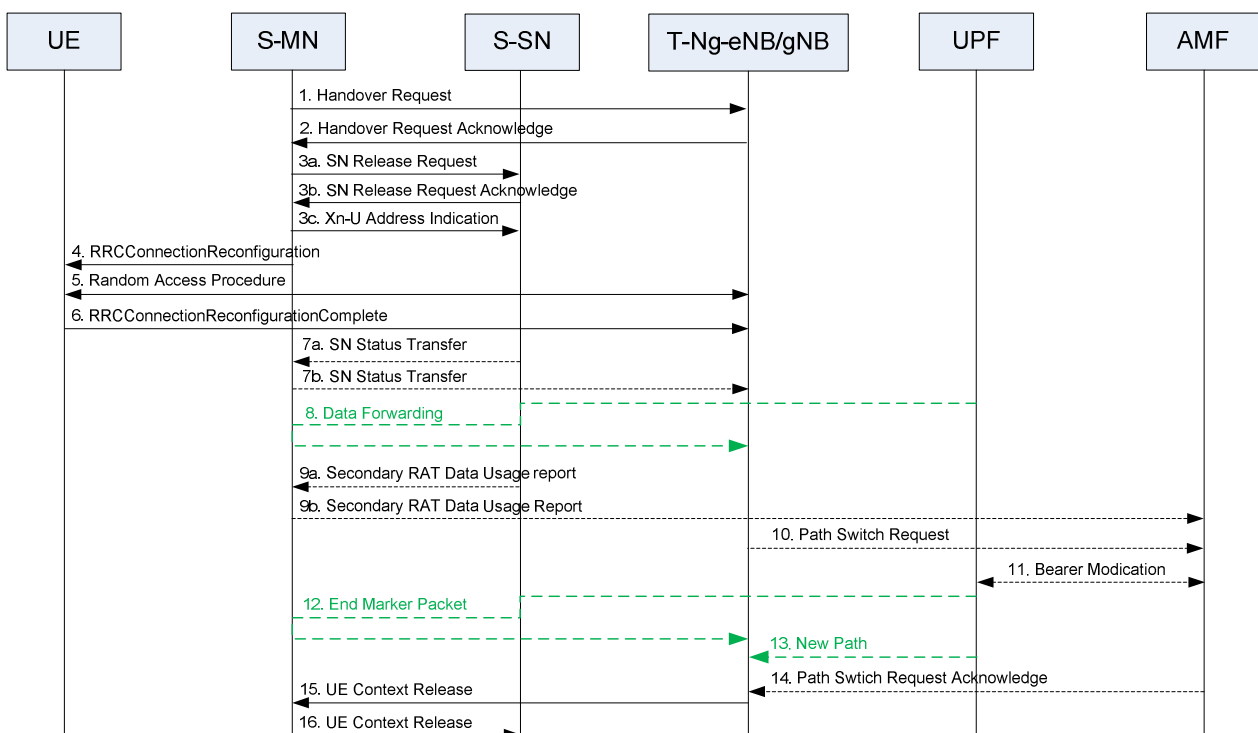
UE
S-MN
S-SN
T-Ng-eNB/gNB
UPF
AMF

1. Handover Request
2. Handover Request Acknowledge
3a. SN Release Request
3b. SN Release Request Acknowledge
3c. Xn-U Address Indication
4. RRCConnectionReconfiguration
5. Random Access Procedure
6. RRCConnectionReconfigurationComplete
7a. SN Status Transfer
7b. SN Status Transfer
8. Data Forwarding
9a. Secondary RAT Data Usage report
9b. Secondary RAT Data Usage Report
10. Path Switch Request
11. Bearer Modication
12. End Marker Packet
13. New Path
14. Path Swtich Request Acknowledge
15. UE Context Release
16. UE Context Release